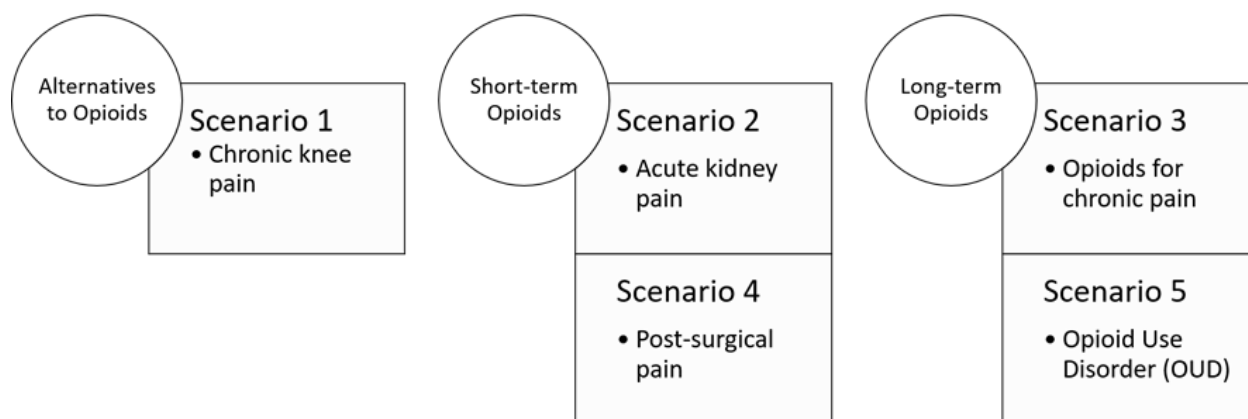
Alternatives to Opioids

Scenario 1
• Chronic knee pain

Short-term Opioids

Scenario 2
• Acute kidney pain

Scenario 4
• Post-surgical pain

Long-term Opioids

Scenario 3
• Opioids for chronic pain

Scenario 5
• Opioid Use Disorder (OUD)